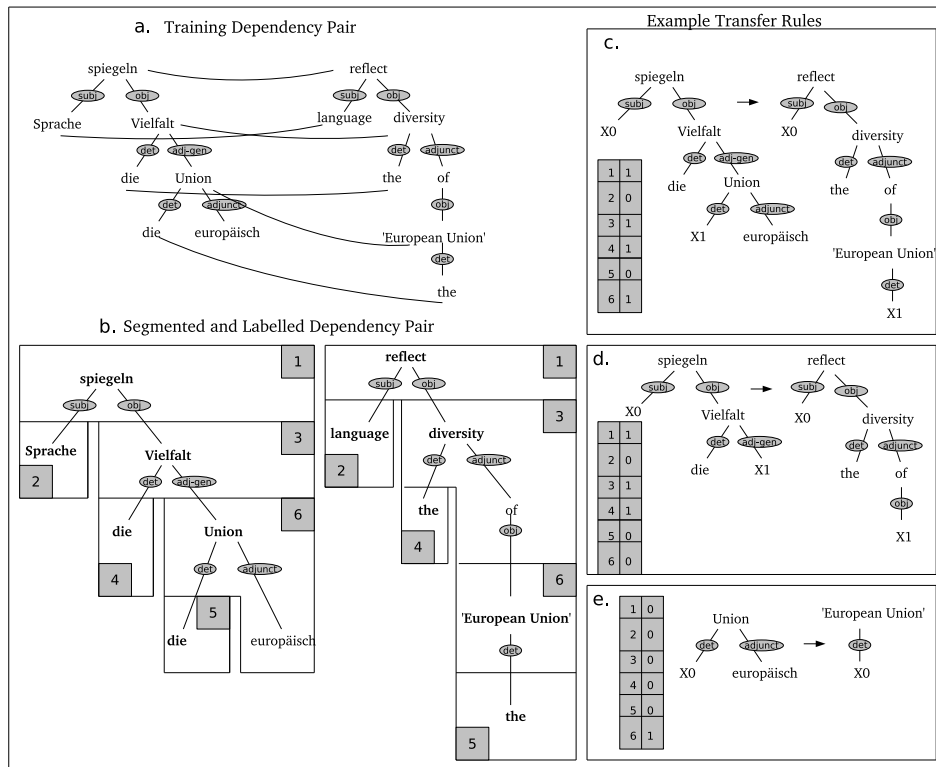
a. Training Dependency Pair

spiegeln
subj obj
Sprache
Vielfalt
det adj-gen
die
Union
det adjunct
die
europäisch

reflect
subj obj
language
diversity
det adjunct
the
of
obj
'European Union'
det
the

b. Segmented and Labelled Dependency Pair

1
spiegeln
subj obj
3
Sprache
2
Vielfalt
det adj-gen
6
die
Union
4
det adjunct
5
die
europäisch

reflect
1
subj obj
3
language
diversity
2
det adjunct
the
of
4
obj
6
'European Union'
det
the
5

Example Transfer Rules

c.
spiegeln
subj obj
X0
Vielfalt
det adj-gen
die
Union
det adjunct
X1
europäisch
→
reflect
subj obj
X0
diversity
det adjunct
the
of
obj
'European Union'
det
X1

| 1 | 1 |
|---|---|
| 2 | 0 |
| 3 | 1 |
| 4 | 1 |
| 5 | 0 |
| 6 | 1 |

d.
spiegeln
subj obj
X0
Vielfalt
det adj-gen
die
X1
→
reflect
subj obj
X0
diversity
det adjunct
the
of
obj
X1

| 1 | 1 |
|---|---|
| 2 | 0 |
| 3 | 1 |
| 4 | 1 |
| 5 | 0 |
| 6 | 0 |

e.
| 1 | 0 |
|---|---|
| 2 | 0 |
| 3 | 0 |
| 4 | 0 |
| 5 | 0 |
| 6 | 1 |

Union
det adjunct
X0
europäisch
→
'European Union'
det
X0